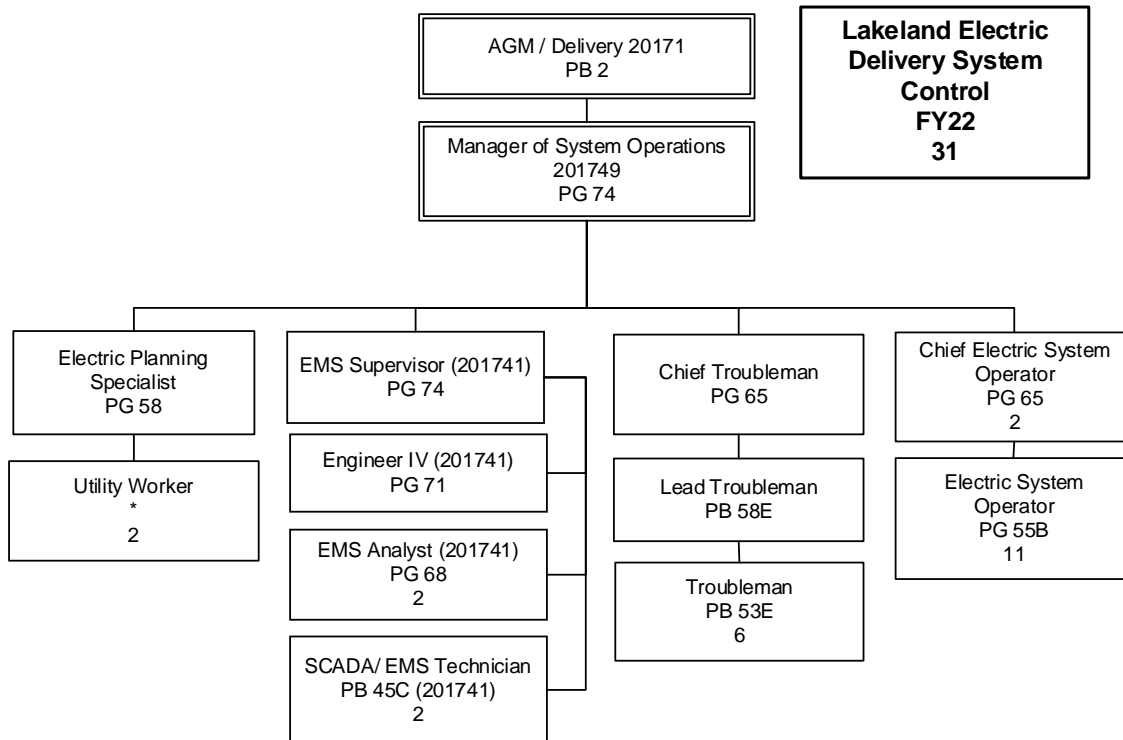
Lakeland Electric Delivery System Control FY22 31

AGM / Delivery 20171
PB 2

Manager of System Operations
201749
PG 74

Electric Planning Specialist
PG 58

Utility Worker
*
2

EMS Supervisor (201741)
PG 74

Engineer IV (201741)
PG 71

EMS Analyst (201741)
PG 68
2

SCADA/ EMS Technician
PB 45C (201741)
2

Chief Troubleman
PG 65

Lead Troubleman
PB 58E

Troubleman
PB 53E
6

Chief Electric System Operator
PG 65
2

Electric System Operator
PG 55B
11